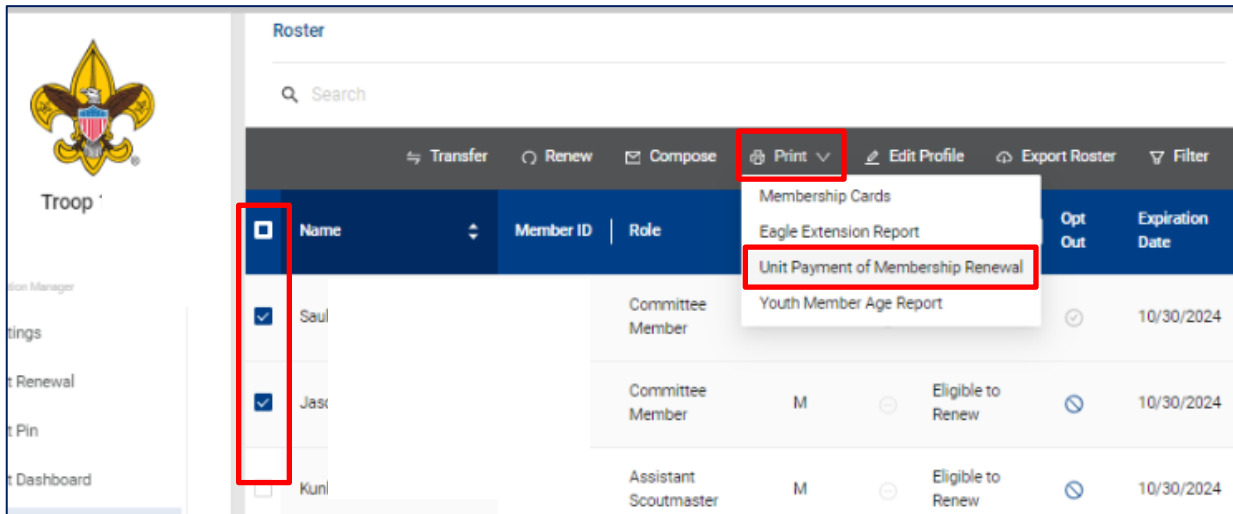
Troop

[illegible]tion Manager

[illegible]tings

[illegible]t Renewal

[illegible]t Pin

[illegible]t Dashboard

Roster

Search

Transfer Renew Compose Print Edit Profile Export Roster Filter

Membership Cards
Eagle Extension Report
Unit Payment of Membership Renewal
Youth Member Age Report

| | Name | Member ID | Role | | | | Opt Out | Expiration Date |
|---|---|---|---|---|---|---|---|---|
| ☑ | Saul | | Committee Member | | | | | 10/30/2024 |
| ☑ | Jas | | Committee Member | M | | Eligible to Renew | | 10/30/2024 |
| ☐ | Kun | | Assistant Scoutmaster | M | | Eligible to Renew | | 10/30/2024 |